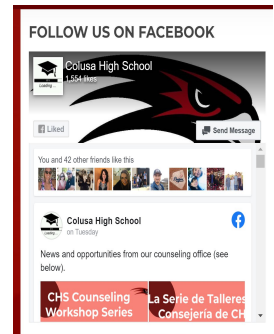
FOLLOW US ON FACEBOOK

Colusa High School
1,554 likes

Loading...

Liked

Send Message

You and 42 other friends like this

Colusa High School
on Tuesday

News and opportunities from our counseling office (see below).

CHS Counseling Workshop Series

La Serie de Talleres Consejería de CH